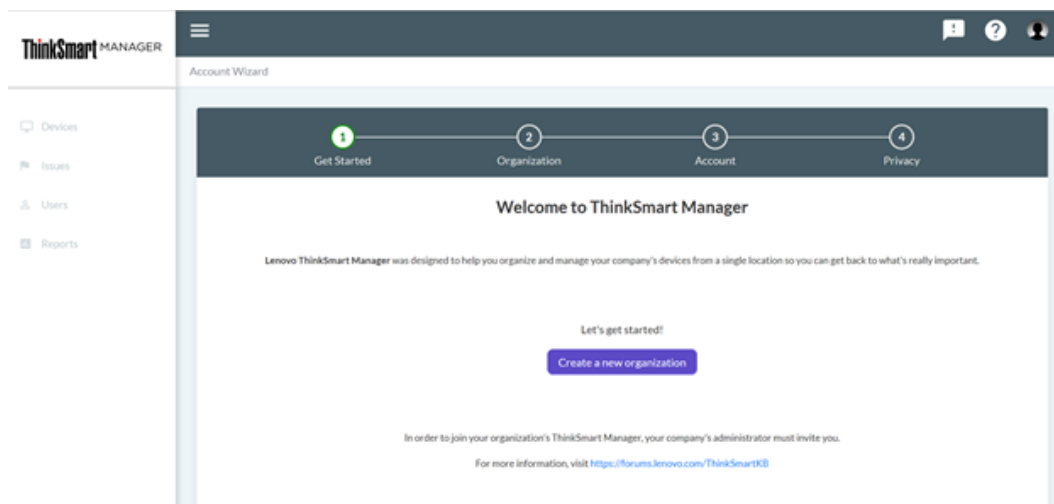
ThinkSmart MANAGER

Account Wizard

Devices

Issues

Users

Reports

1 Get Started

2 Organization

3 Account

4 Privacy

Welcome to ThinkSmart Manager

Lenovo ThinkSmart Manager was designed to help you organize and manage your company's devices from a single location so you can get back to what's really important.

Let's get started!

Create a new organization

In order to join your organization's ThinkSmart Manager, your company's administrator must invite you.

For more information, visit https://forums.lenovo.com/ThinkSmartKB